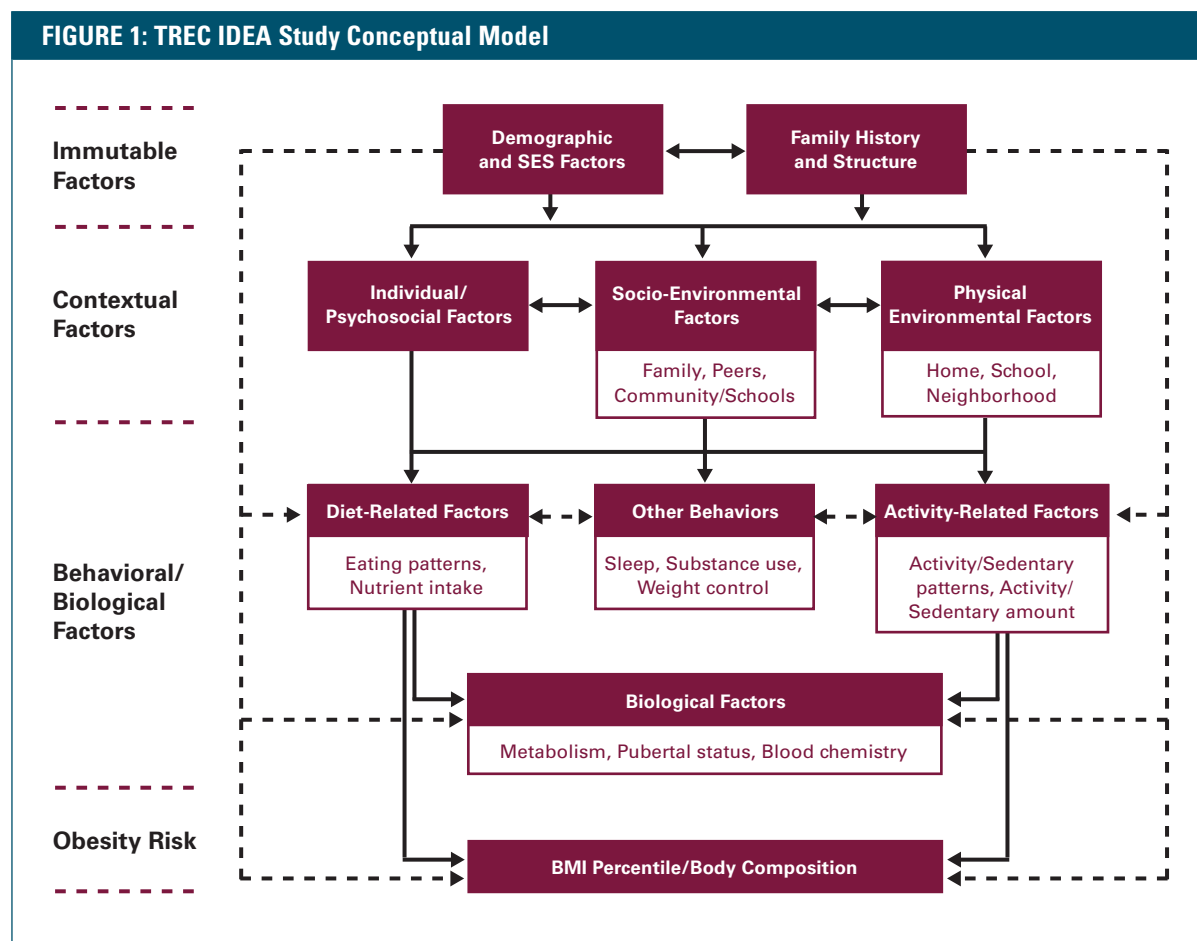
FIGURE 1: TREC IDEA Study Conceptual Model

Immutable Factors

Demographic and SES Factors

Family History and Structure

Contextual Factors

Individual/ Psychosocial Factors

Socio-Environmental Factors

Family, Peers, Community/Schools

Physical Environmental Factors

Home, School, Neighborhood

Behavioral/ Biological Factors

Diet-Related Factors

Eating patterns, Nutrient intake

Other Behaviors

Sleep, Substance use, Weight control

Activity-Related Factors

Activity/Sedentary patterns, Activity/ Sedentary amount

Biological Factors

Metabolism, Pubertal status, Blood chemistry

Obesity Risk

BMI Percentile/Body Composition